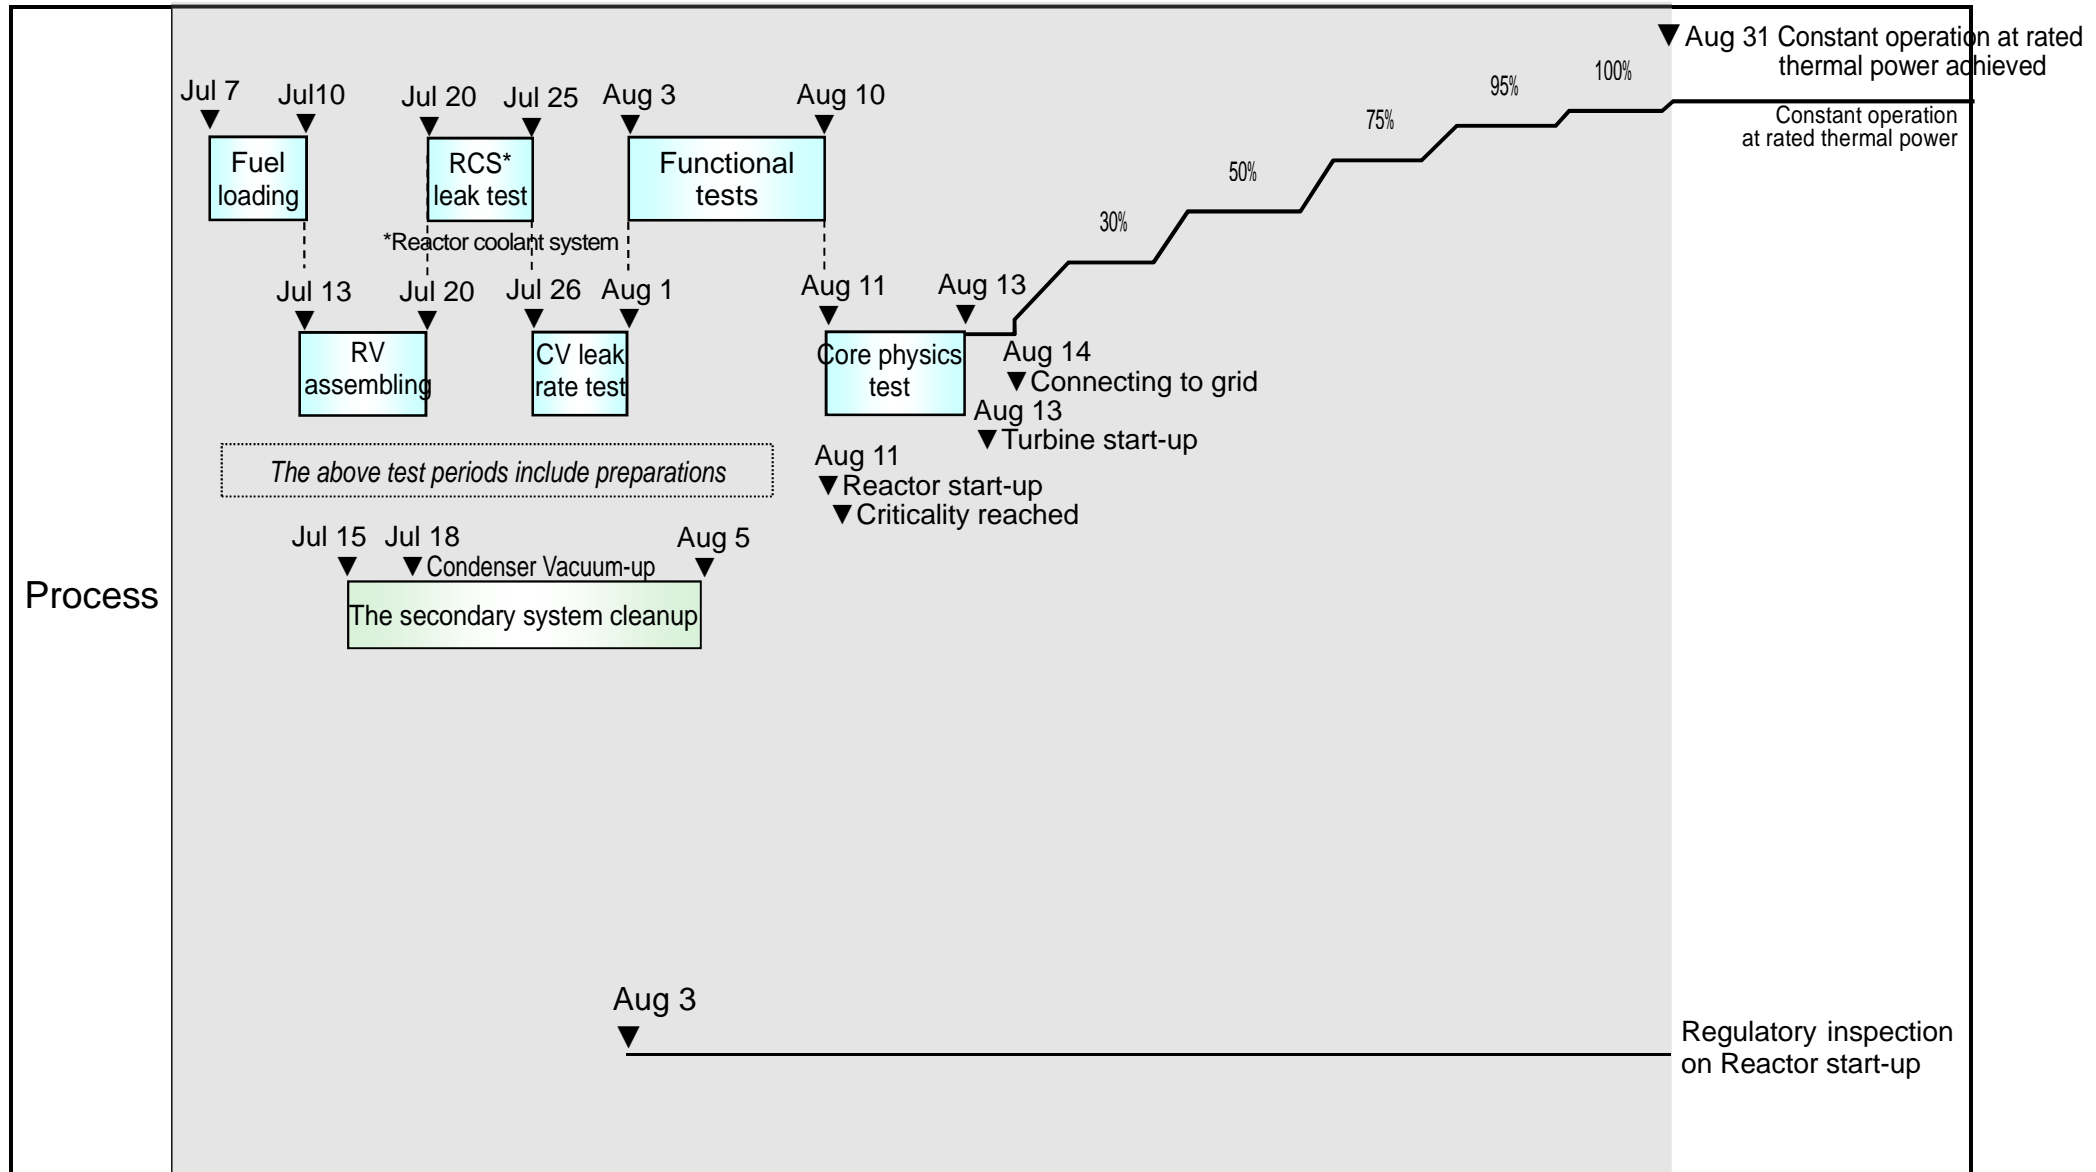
▼Aug 31 Constant operation at rated thermal power achieved

Jul 7 ▼ Jul10 ▼ Jul 20 ▼ Jul 25 ▼ Aug 3 ▼ Aug 10 ▼

100%
95%
75%
50%
30%

Constant operation at rated thermal power

Fuel loading

RCS* leak test

*Reactor coolant system

Functional tests

Jul 13 ▼ Jul 20 ▼ Jul 26 ▼ Aug 1 ▼ Aug 11 ▼ Aug 13 ▼

RV assembling

CV leak rate test

Core physics test

Aug 14
▼Connecting to grid
Aug 13
▼Turbine start-up

The above test periods include preparations

Aug 11
▼Reactor start-up
▼Criticality reached

Jul 15 ▼ Jul 18 ▼Condenser Vacuum-up Aug 5 ▼

Process

The secondary system cleanup

Aug 3
▼

Regulatory inspection on Reactor start-up